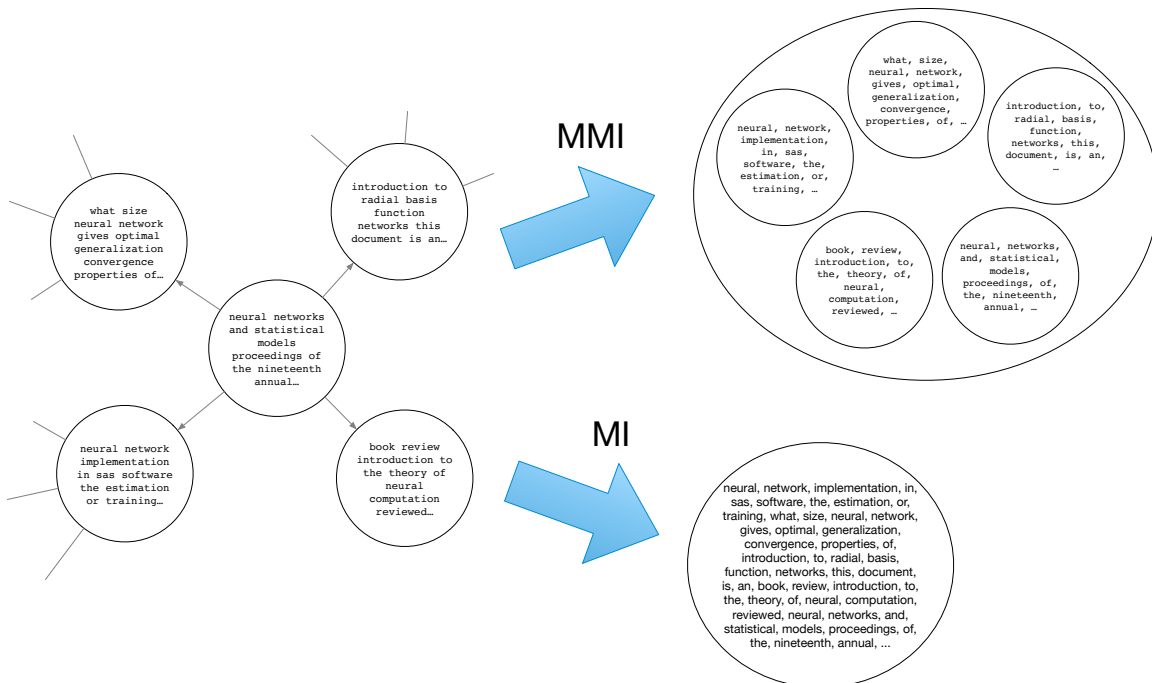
what size neural network gives optimal generalization convergence properties of…

introduction to radial basis function networks this document is an…

neural networks and statistical models proceedings of the nineteenth annual…

neural network implementation in sas software the estimation or training…

book review introduction to the theory of neural computation reviewed…

MMI

what, size, neural, network, gives, optimal, generalization, convergence, properties, of, …

neural, network, implementation, in, sas, software, the, estimation, or, training, …

introduction, to, radial, basis, function, networks, this, document, is, an, …

book, review, introduction, to, the, theory, of, neural, computation, reviewed, …

neural, networks, and, statistical, models, proceedings, of, the, nineteenth, annual, …

MI

neural, network, implementation, in, sas, software, the, estimation, or, training, what, size, neural, network, gives, optimal, generalization, convergence, properties, of, introduction, to, radial, basis, function, networks, this, document, is, an, book, review, introduction, to, the, theory, of, neural, computation, reviewed, neural, networks, and, statistical, models, proceedings, of, the, nineteenth, annual, ...